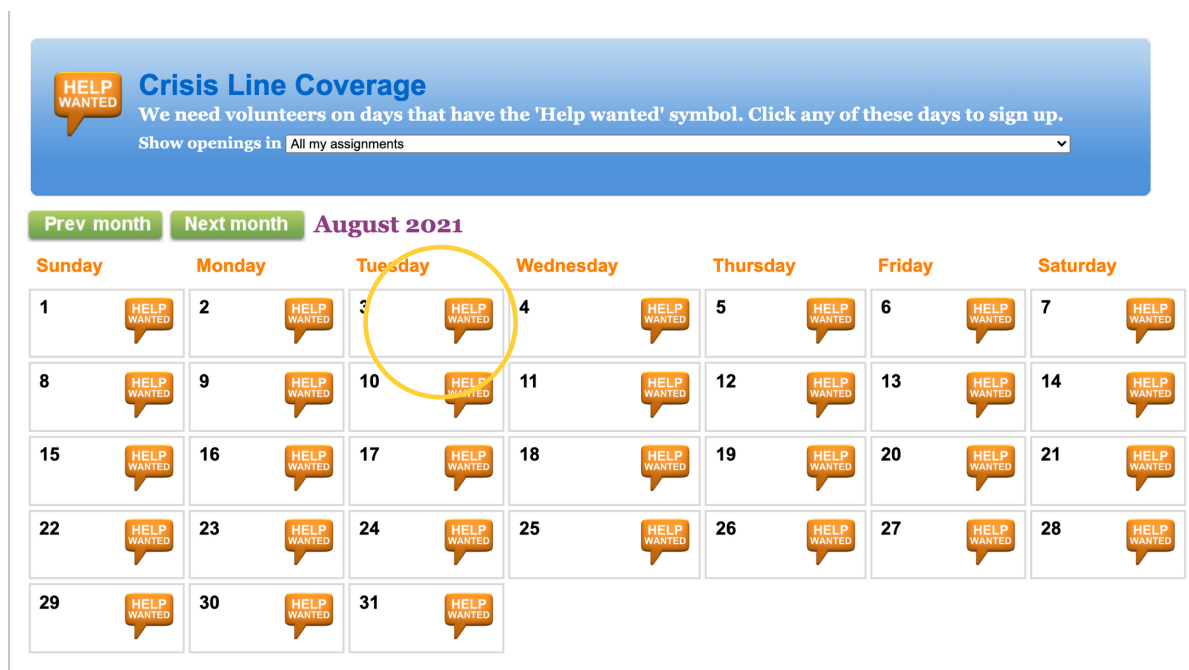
HELP WANTED

Crisis Line Coverage

We need volunteers on days that have the 'Help wanted' symbol. Click any of these days to sign up.

Show openings in All my assignments

Prev month Next month August 2021

| Sunday | Monday | Tuesday | Wednesday | Thursday | Friday | Saturday |
|---|---|---|---|---|---|---|
| 1 HELP WANTED | 2 HELP WANTED | 3 HELP WANTED | 4 HELP WANTED | 5 HELP WANTED | 6 HELP WANTED | 7 HELP WANTED |
| 8 HELP WANTED | 9 HELP WANTED | 10 HELP WANTED | 11 HELP WANTED | 12 HELP WANTED | 13 HELP WANTED | 14 HELP WANTED |
| 15 HELP WANTED | 16 HELP WANTED | 17 HELP WANTED | 18 HELP WANTED | 19 HELP WANTED | 20 HELP WANTED | 21 HELP WANTED |
| 22 HELP WANTED | 23 HELP WANTED | 24 HELP WANTED | 25 HELP WANTED | 26 HELP WANTED | 27 HELP WANTED | 28 HELP WANTED |
| 29 HELP WANTED | 30 HELP WANTED | 31 HELP WANTED | | | | |